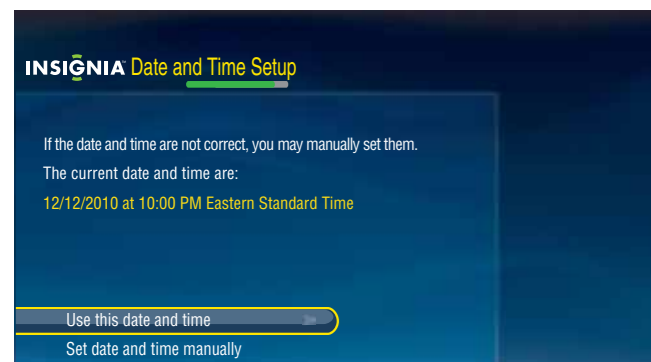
INSIGNIA Date and Time Setup

If the date and time are not correct, you may manually set them.

The current date and time are:

12/12/2010 at 10:00 PM Eastern Standard Time

Use this date and time

Set date and time manually